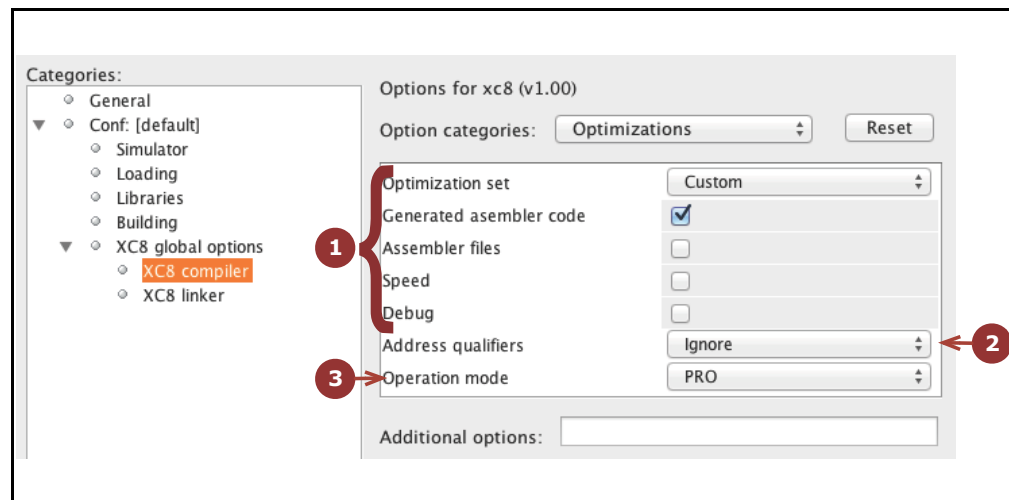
Categories:
General
Conf: [default]
Simulator
Loading
Libraries
Building
XC8 global options
XC8 compiler
XC8 linker

Options for xc8 (v1.00)

Option categories: Optimizations

Reset

| | |
|---|---|
| Optimization set | Custom |
| Generated asembler code | ☑ |
| Assembler files | ☐ |
| Speed | ☐ |
| Debug | ☐ |
| Address qualifiers | Ignore |
| Operation mode | PRO |

1

2

3

Additional options: